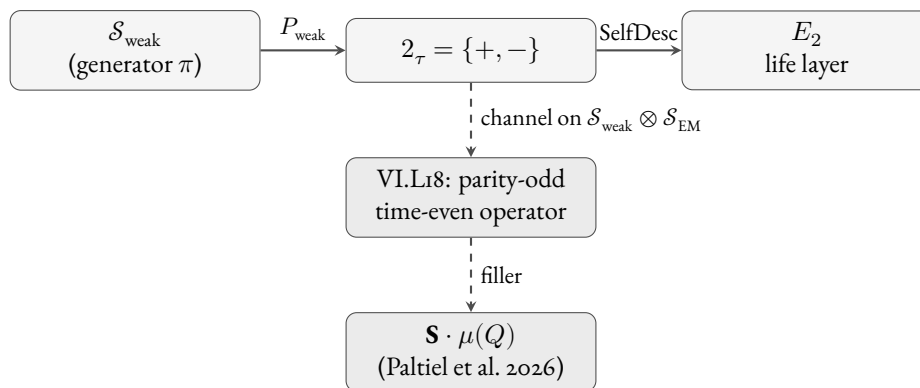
$\mathcal{S}_{\text{weak}}$
(generator $\pi$)

$P_{\text{weak}}$

$2_\tau = \{+, -\}$

SelfDesc

$E_2$
life layer

channel on $\mathcal{S}_{\text{weak}} \otimes \mathcal{S}_{\text{EM}}$

VI.L18: parity-odd
time-even operator

filler

$\mathbf{S} \cdot \mu(Q)$
(Paltiel et al. 2026)